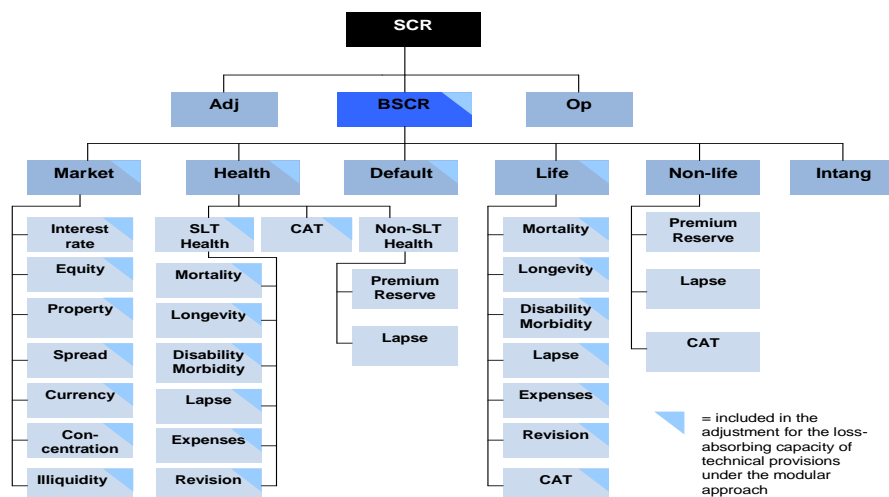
SCR

Adj

BSCR

Op

Market

Health

Default

Life

Non-life

Intang

Interest rate

Equity

Property

Spread

Currency

Concentration

Illiquidity

SLT Health

CAT

Non-SLT Health

Mortality

Longevity

Disability Morbidity

Lapse

Expenses

Revision

Premium Reserve

Lapse

Mortality

Longevity

Disability Morbidity

Lapse

Expenses

Revision

CAT

Premium Reserve

Lapse

CAT

= included in the adjustment for the loss-absorbing capacity of technical provisions under the modular approach